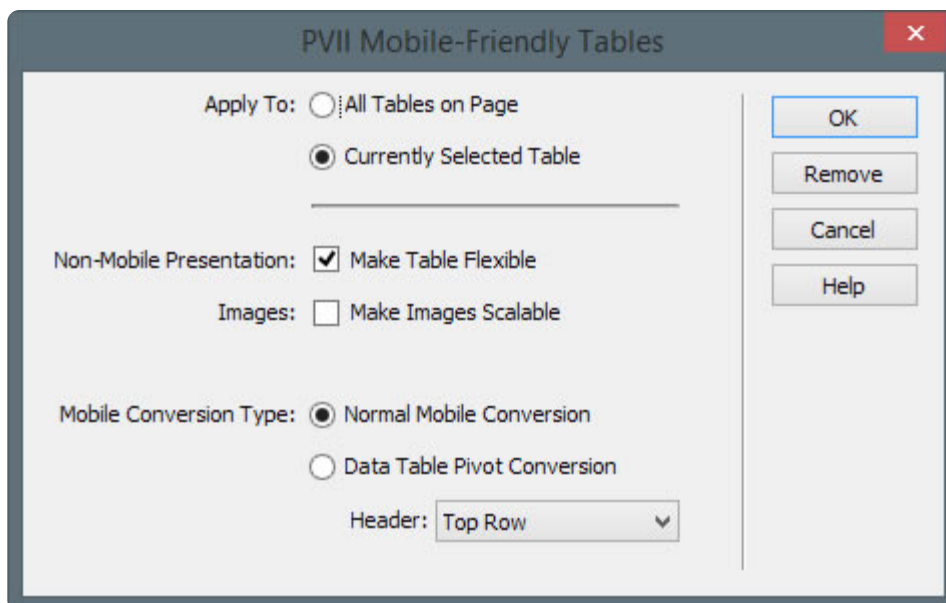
PVII Mobile-Friendly Tables

×

Apply To: All Tables on Page

Currently Selected Table

Non-Mobile Presentation: Make Table Flexible

Images: Make Images Scalable

Mobile Conversion Type: Normal Mobile Conversion

Data Table Pivot Conversion

Header: Top Row

OK

Remove

Cancel

Help